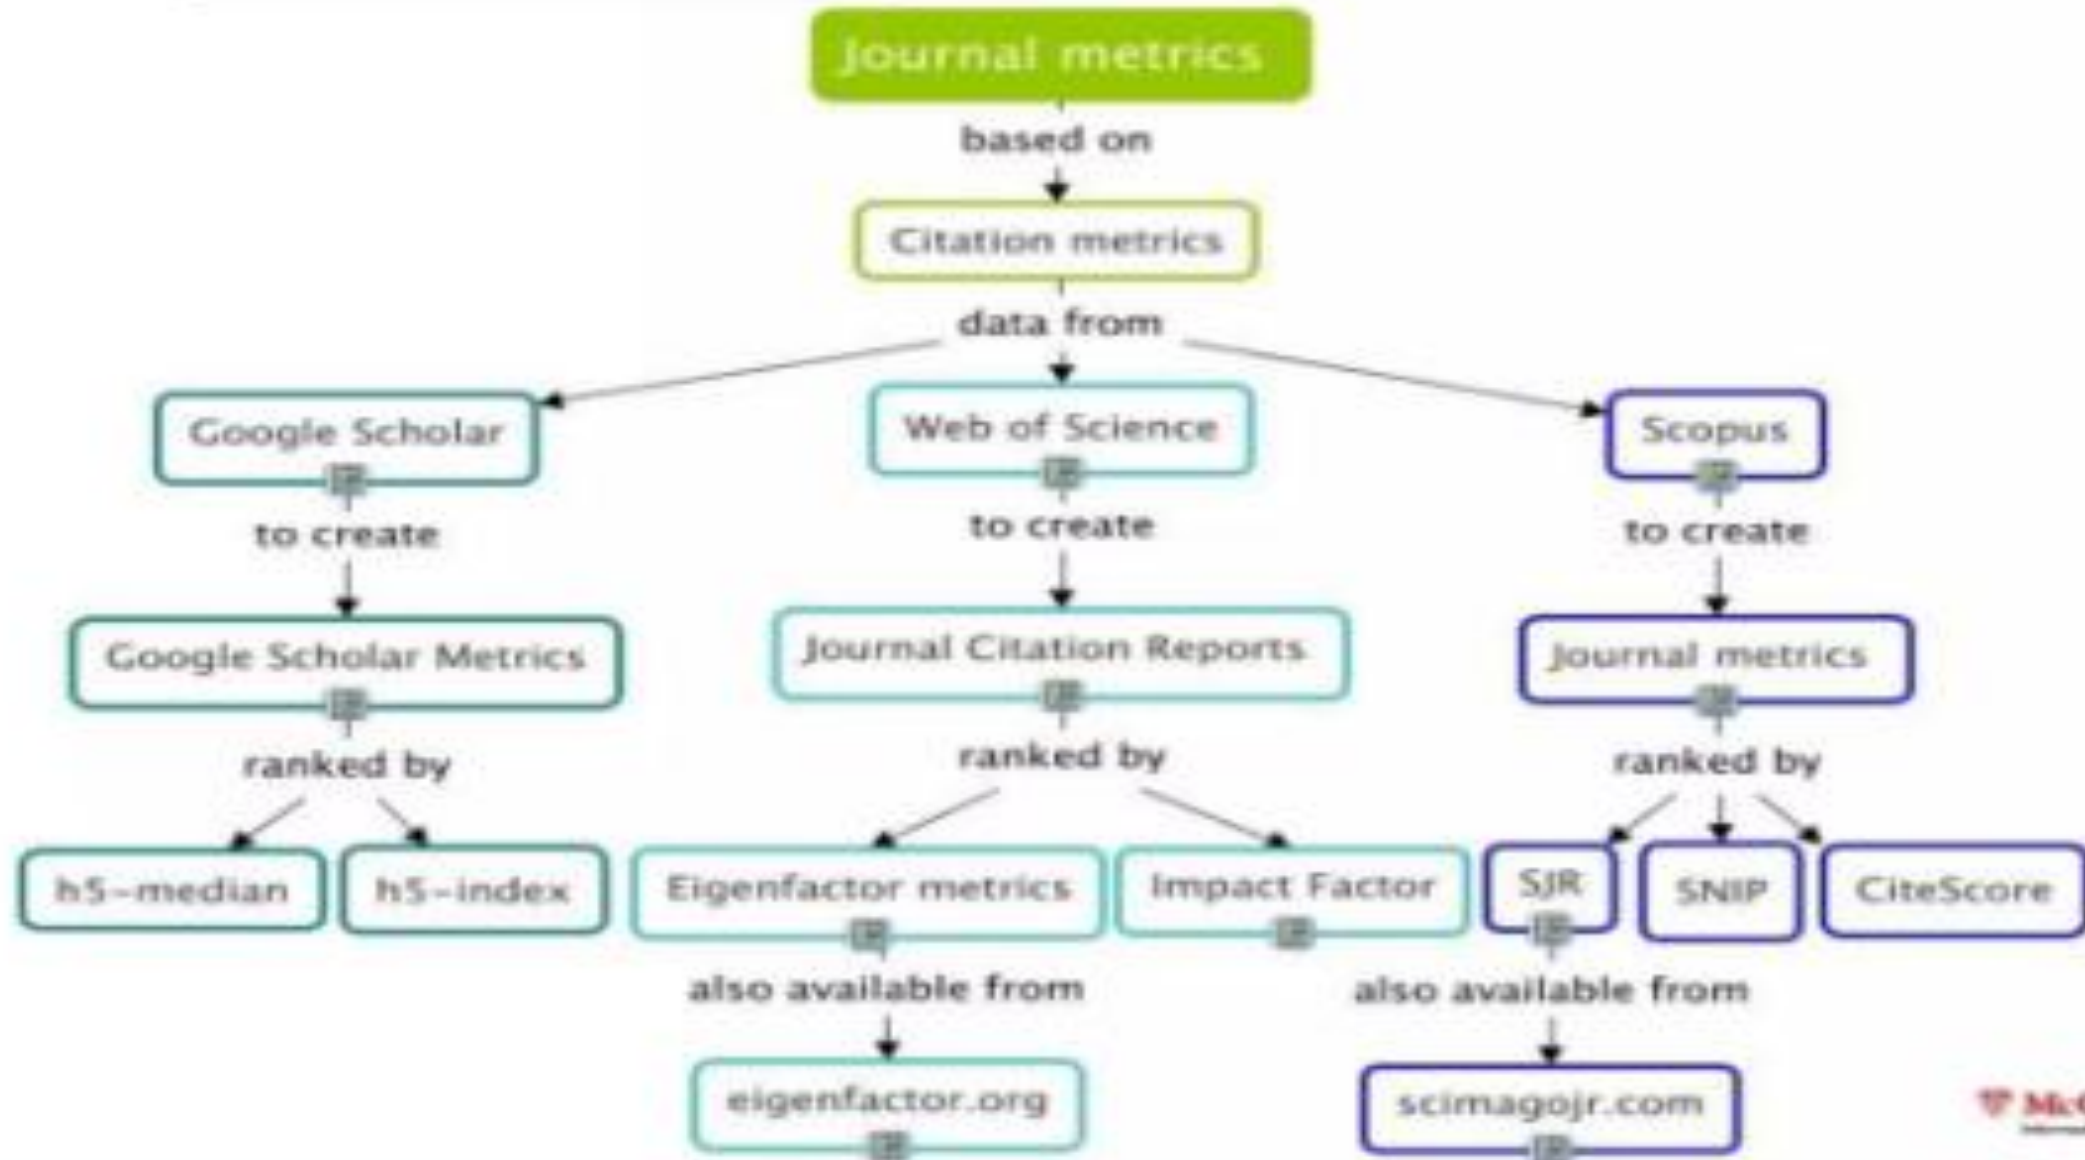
Journal metrics

based on

Citation metrics

data from

Google Scholar

to create

Google Scholar Metrics

ranked by

h5-median

h5-index

Web of Science

to create

Journal Citation Reports

ranked by

Eigenfactor metrics

also available from

eigenfactor.org

Impact Factor

Scopus

to create

Journal metrics

ranked by

SJR

SNIP

CiteScore

also available from

scimagojr.com

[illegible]